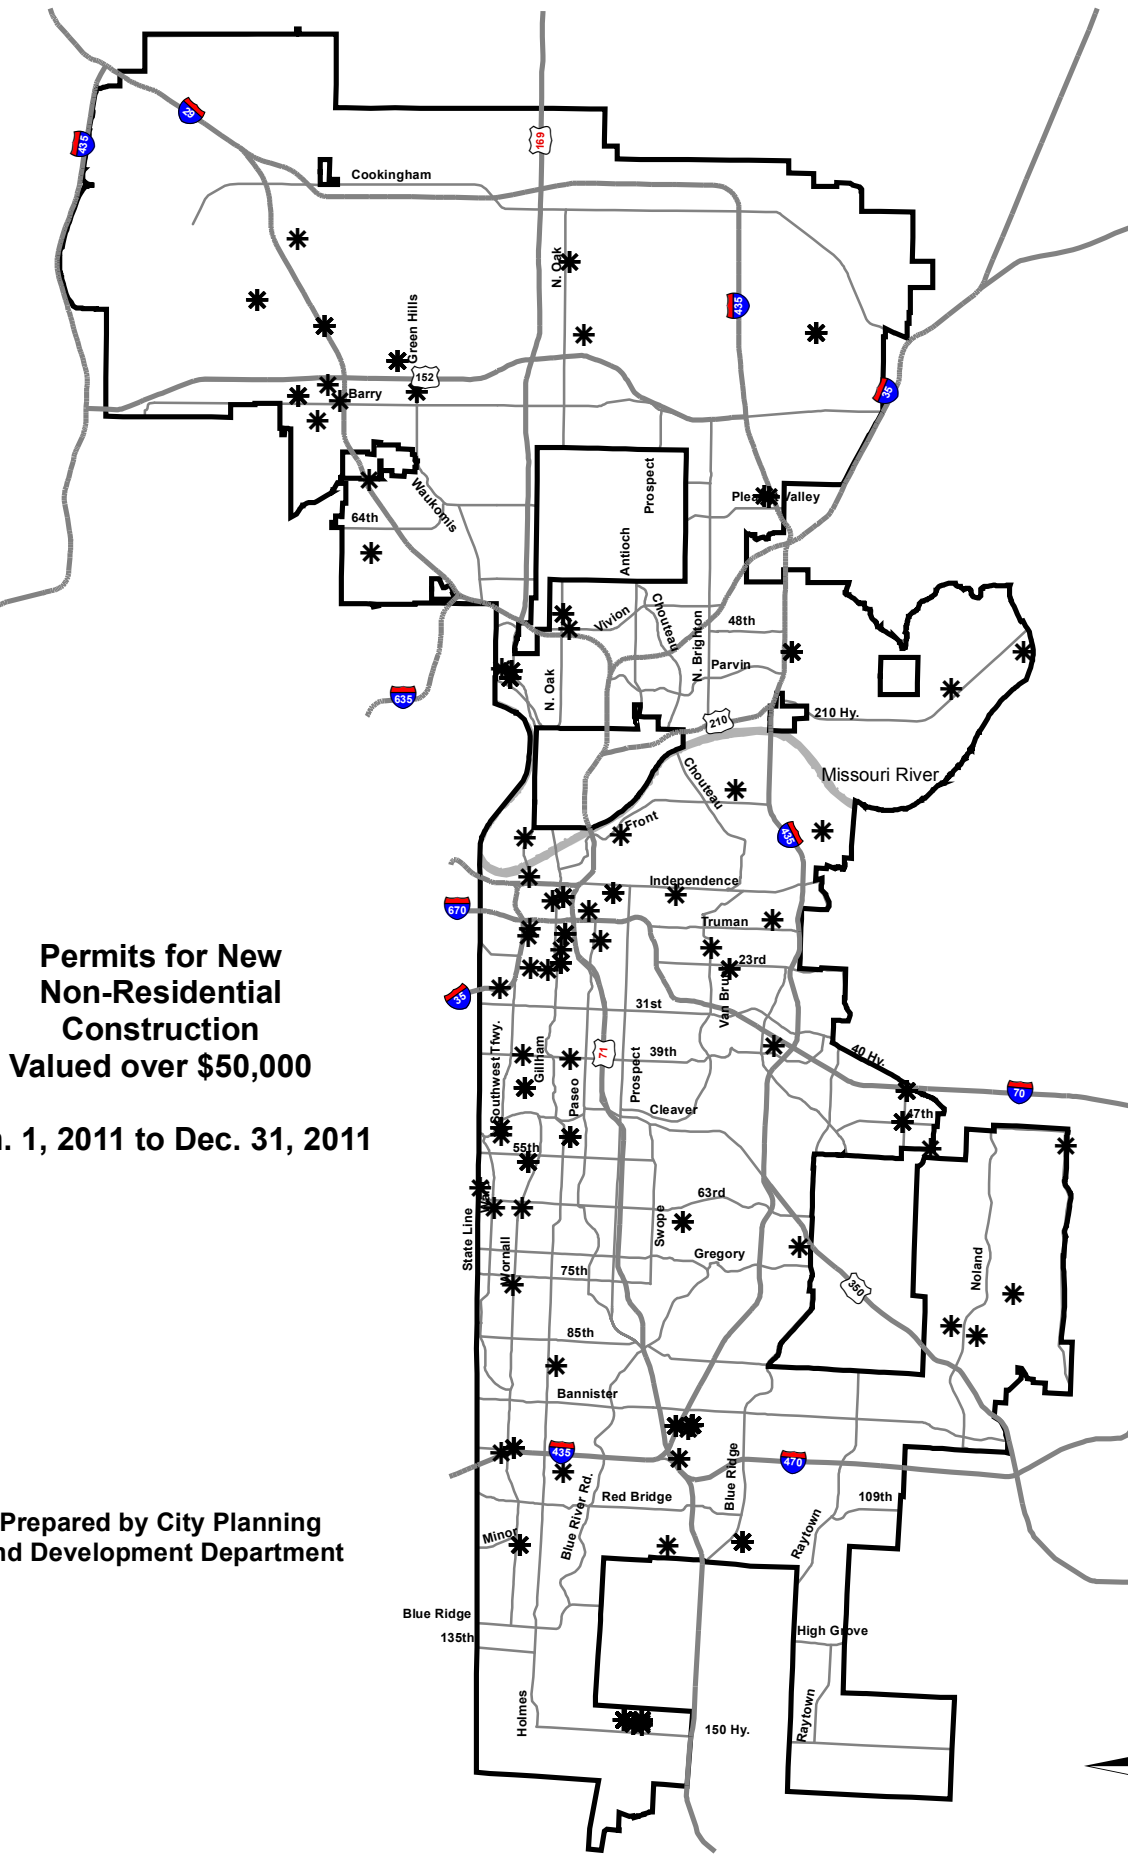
Permits for New Non-Residential Construction Valued over $50,000

n. 1, 2011 to Dec. 31, 2011

Prepared by City Planning
nd Development Department

435
29
169
Cookingham
N. Oak
435
Green Hills
152
Barry
35
Prospect
Antioch
Pleas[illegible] Valley
Waukomis
64th
Vivion
Chouteau
48th
N. Brighton
Parvin
N. Oak
635
210
210 Hy.
Missouri River
Chouteau
Front
435
Independence
670
Truman
23rd
35
31st
Van Brun
Southwest Tfwy.
Gilliham
71
39th
Prospect
40 Hy.
70
Paseo
Cleaver
47th
55th
63rd
State Line
Swope
Wornall
Gregory
75th
Noland
350
85th
Bannister
435
Blue Ridge
470
Red Bridge
Blue River Rd.
109th
Minor
Raytown
Blue Ridge
135th
High Grove
Holmes
Raytown
150 Hy.